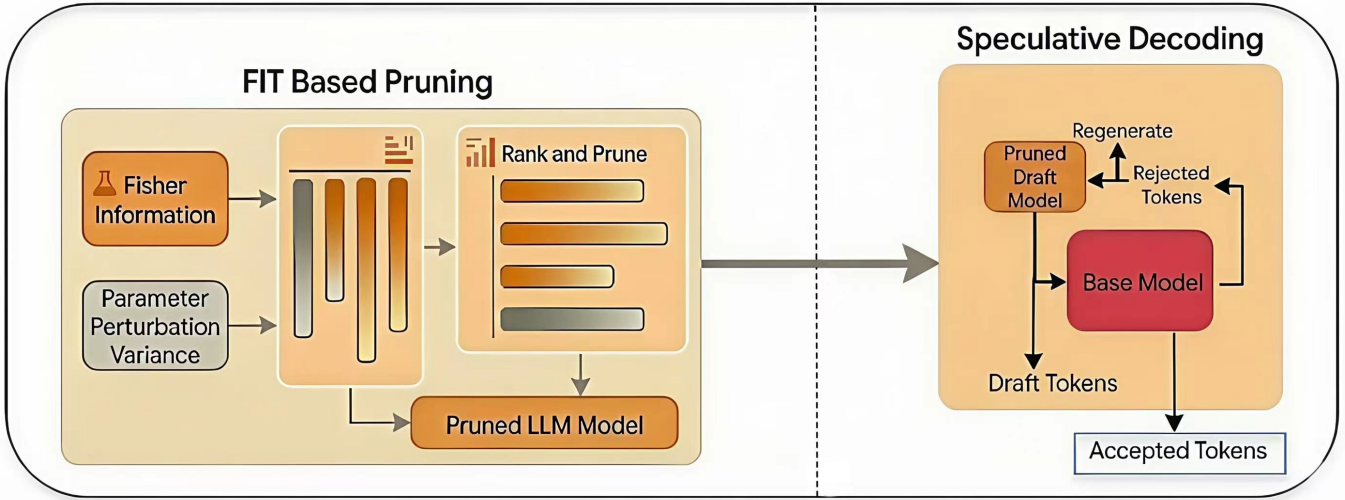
FIT Based Pruning

Fisher Information

Parameter Perturbation Variance

Rank and Prune

Pruned LLM Model

Speculative Decoding

Regenerate

Pruned Draft Model

Rejected Tokens

Base Model

Draft Tokens

Accepted Tokens